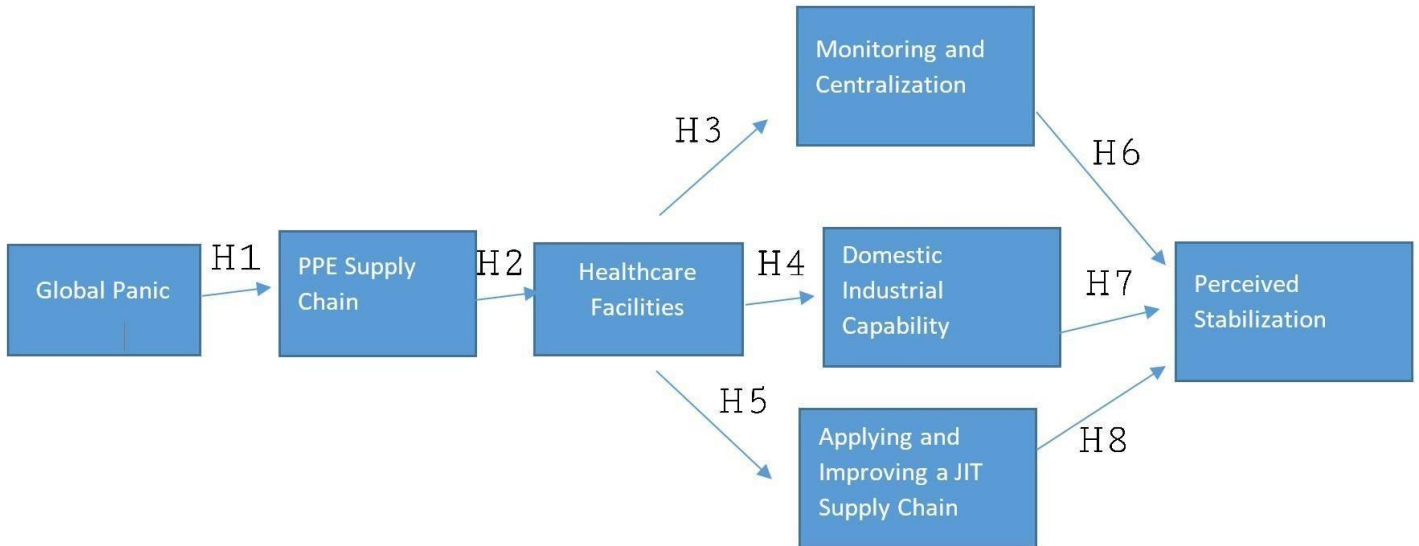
Monitoring and Centralization

H3

H6

Global Panic

H1

PPE Supply Chain

H2

Healthcare Facilities

H4

Domestic Industrial Capability

H7

Perceived Stabilization

H5

Applying and Improving a JIT Supply Chain

H8